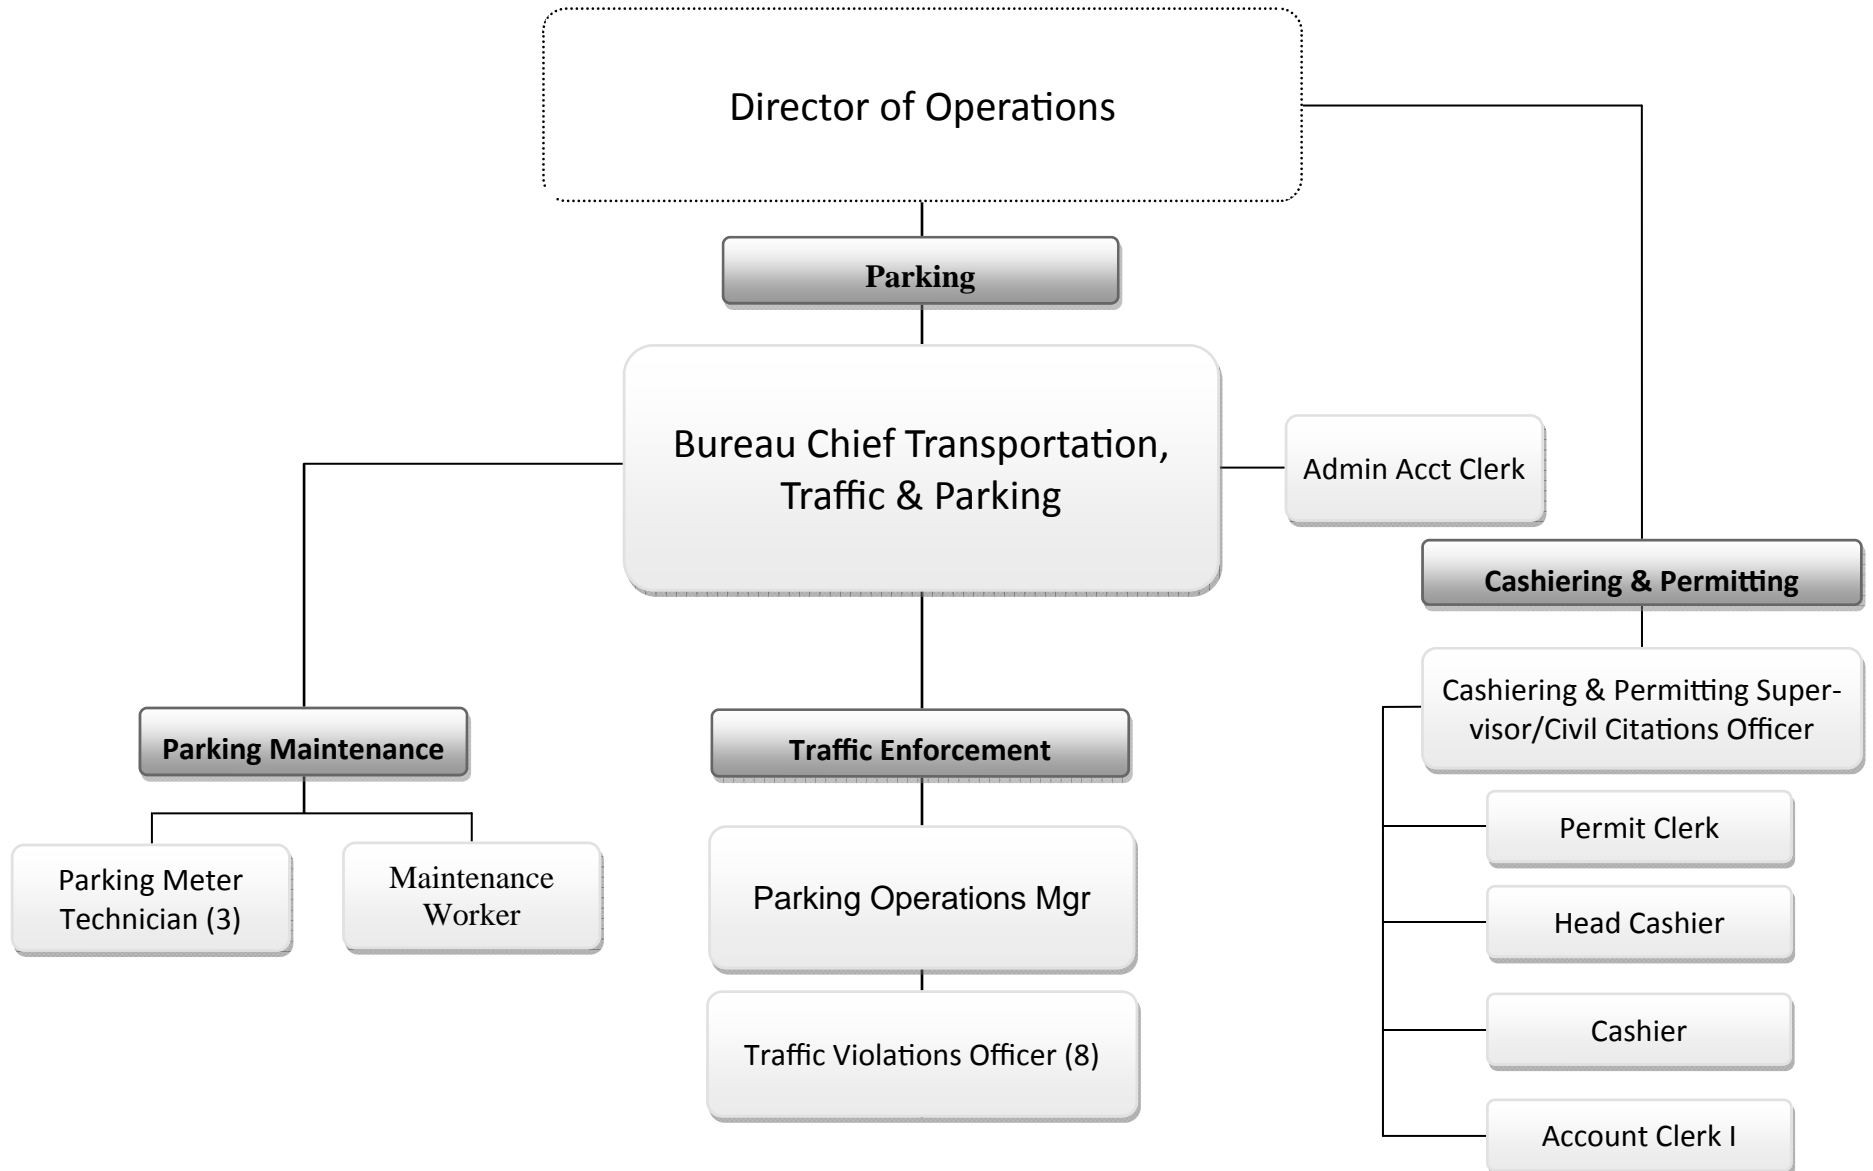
Director of Operations

Parking

Bureau Chief Transportation, Traffic & Parking

Admin Acct Clerk

Cashiering & Permitting

Cashiering & Permitting Supervisor/Civil Citations Officer

Parking Maintenance

Traffic Enforcement

Permit Clerk

Parking Meter Technician (3)

Maintenance Worker

Parking Operations Mgr

Head Cashier

Cashier

Traffic Violations Officer (8)

Account Clerk I